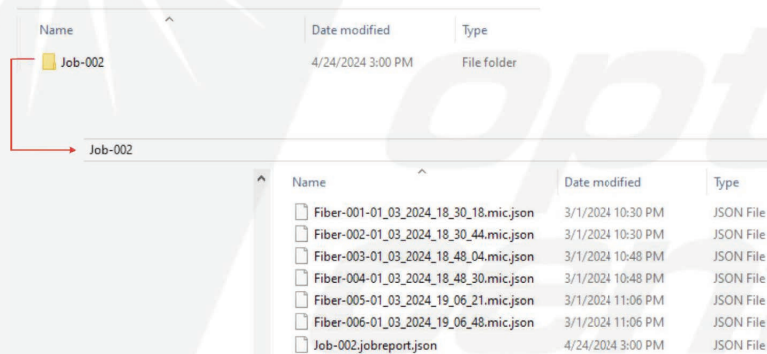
| Name | Date modified | Type |
|---|---|---|
| Job-002 | 4/24/2024 3:00 PM | File folder |

Job-002

| Name | Date modified | Type |
|---|---|---|
| Fiber-001-01_03_2024_18_30_18.mic.json | 3/1/2024 10:30 PM | JSON File |
| Fiber-002-01_03_2024_18_30_44.mic.json | 3/1/2024 10:30 PM | JSON File |
| Fiber-003-01_03_2024_18_48_04.mic.json | 3/1/2024 10:48 PM | JSON File |
| Fiber-004-01_03_2024_18_48_30.mic.json | 3/1/2024 10:48 PM | JSON File |
| Fiber-005-01_03_2024_19_06_21.mic.json | 3/1/2024 11:06 PM | JSON File |
| Fiber-006-01_03_2024_19_06_48.mic.json | 3/1/2024 11:06 PM | JSON File |
| Job-002.jobreport.json | 4/24/2024 3:00 PM | JSON File |